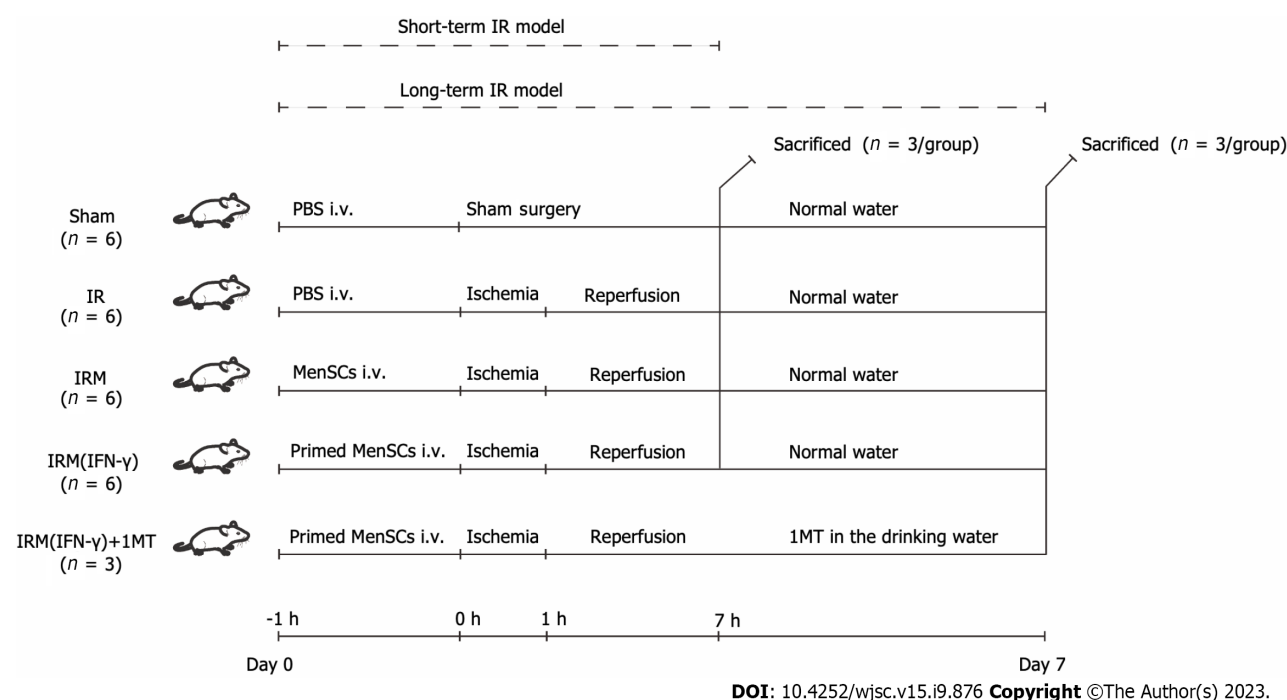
Short-term IR model

Long-term IR model

Sacrificed ($n$ = 3/group)

Sacrificed ($n$ = 3/group)

Sham ($n$ = 6)

PBS i.v.

Sham surgery

Normal water

IR ($n$ = 6)

PBS i.v.

Ischemia

Reperfusion

Normal water

IRM ($n$ = 6)

MenSCs i.v.

Ischemia

Reperfusion

Normal water

IRM(IFN-γ) ($n$ = 6)

Primed MenSCs i.v.

Ischemia

Reperfusion

Normal water

IRM(IFN-γ)+1MT ($n$ = 3)

Primed MenSCs i.v.

Ischemia

Reperfusion

1MT in the drinking water

-1 h

0 h

1 h

7 h

Day 0

Day 7

**DOI**: 10.4252/wjsc.v15.i9.876 **Copyright** ©The Author(s) 2023.